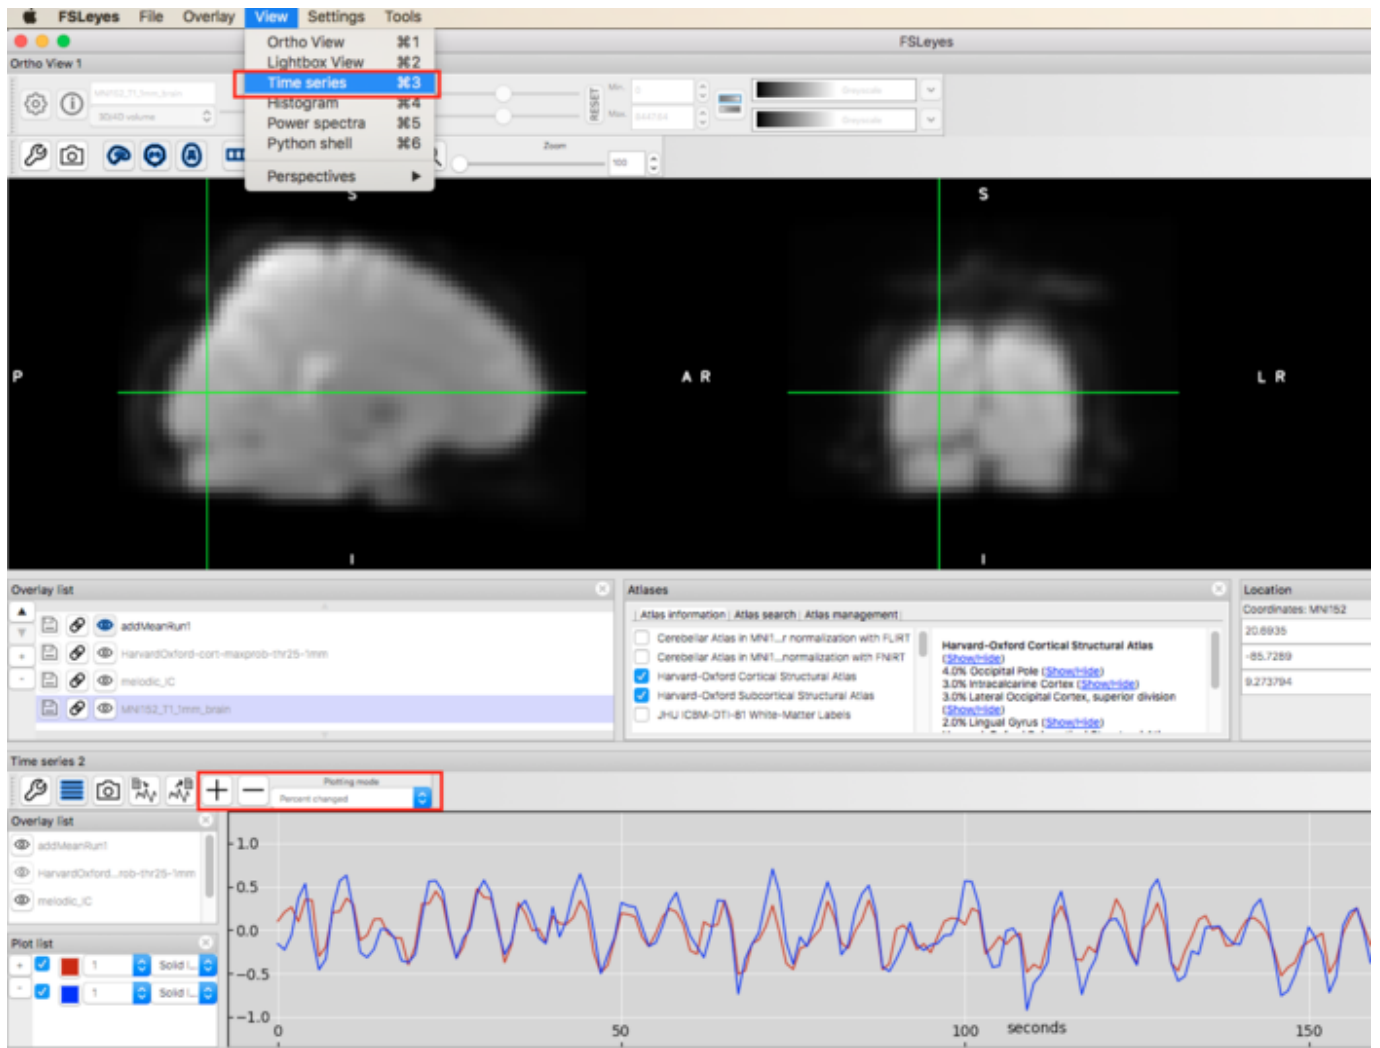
FSLeyes File Overlay View Settings Tools

Ortho View ⌘1
Lightbox View ⌘2
Time series ⌘3
Histogram ⌘4
Power spectra ⌘5
Python shell ⌘6
Perspectives ▶

FSLeyes

Ortho View 1

MNI152_T1_1mm_brain
3D/4D volume

RESET
Min.
Max.
Greyscale
Greyscale

Zoom
100

S
P
A R
I
S
L R
I

Overlay list
addMeanRun1
HarvardOxford-cort-maxprob-thr25-1mm
melodic_IC
MNI152_T1_1mm_brain

Atlases
Atlas information | Atlas search | Atlas management
Cerebellar Atlas in MNI1...r normalization with FLIRT
Cerebellar Atlas in MNI1...normalization with FNIRT
Harvard-Oxford Cortical Structural Atlas
Harvard-Oxford Subcortical Structural Atlas
JHU ICBM-DTI-81 White-Matter Labels

Harvard-Oxford Cortical Structural Atlas
(Show/Hide)
4.0% Occipital Pole (Show/Hide)
3.0% Intracalcarine Cortex (Show/Hide)
3.0% Lateral Occipital Cortex, superior division
(Show/Hide)
2.0% Lingual Gyrus (Show/Hide)

Location
Coordinates: MNI152
20.6935
-85.7289
9.273794

Time series 2
Plotting mode
Percent changed

Overlay list
addMeanRun1
HarvardOxford...rob-thr25-1mm
melodic_IC

Plot list
1 Solid l...
1 Solid l...

1.0
0.5
0.0
−0.5
−1.0
0
50
100
seconds
150